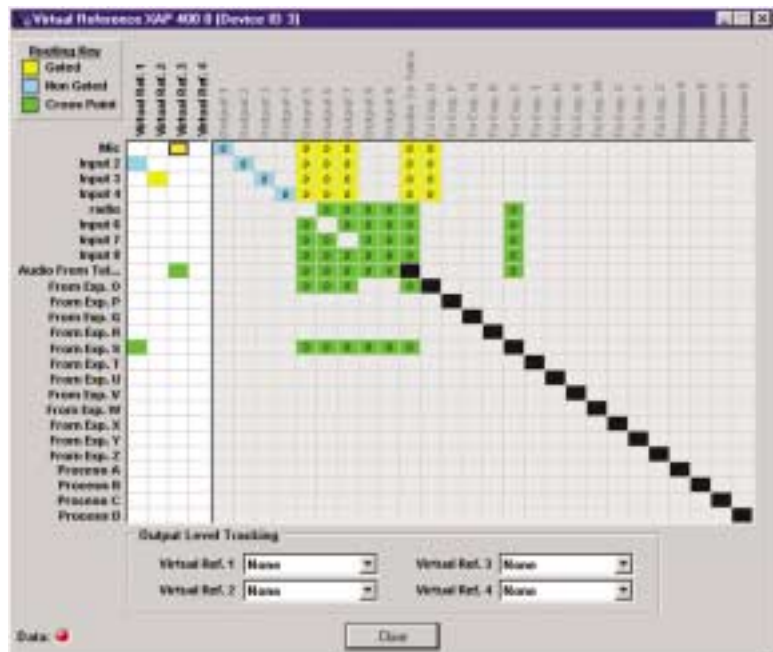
Virtual Reference XAP 400 0 (Device ID: 3)

Routing Key
Gated
Non Gated
Cross Point

Virtual Ref. 1
Virtual Ref. 2
Virtual Ref. 3
Virtual Ref. 4

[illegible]

Mic
Input 2
Input 3
Input 4
radio
Input 6
Input 7
Input 8
Audio From Tel...
From Exp. O
From Exp. P
From Exp. Q
From Exp. R
From Exp. S
From Exp. T
From Exp. U
From Exp. V
From Exp. W
From Exp. X
From Exp. Y
From Exp. Z
Process A
Process B
Process C
Process D

Output Level Tracking
Virtual Ref. 1 None
Virtual Ref. 2 None
Virtual Ref. 3 None
Virtual Ref. 4 None

Data:
Close